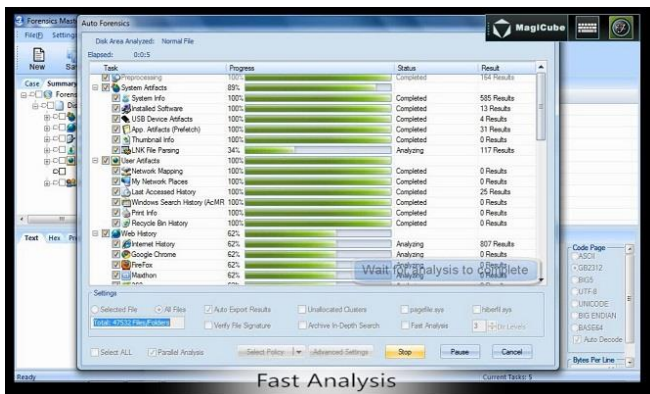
Forensics Mast
File(F) Setting
New Sa
Case Summary
Auto Forensics
Disk Area Analyzed: Normal File
Elapsed: 0:0:5
MagiCube

| Task | Progress | Status | Result |
|---|---|---|---|
| Preprocessing | 100% | Completed | 164 Results |
| System Artifacts | 89% | | |
| System Info | 100% | Completed | 585 Results |
| Installed Software | 100% | Completed | 13 Results |
| USB Device Artifacts | 100% | Completed | 4 Results |
| App. Artifacts (Prefetch) | 100% | Completed | 31 Results |
| Thumbnail Info | 100% | Completed | 0 Results |
| LNK File Parsing | 34% | Analyzing | 117 Results |
| User Artifacts | 100% | | |
| Network Mapping | 100% | Completed | 0 Results |
| My Network Places | 100% | Completed | 0 Results |
| Last Accessed History | 100% | Completed | 25 Results |
| Windows Search History (AcMR | 100% | Completed | 0 Results |
| Print Info | 100% | Completed | 0 Results |
| Recycle Bin History | 100% | Completed | 0 Results |
| Web History | 62% | | |
| Internet History | 62% | Analyzing | 807 Results |
| Google Chrome | 62% | Analyzing | 0 Results |
| FireFox | 62% | Analyzing | |
| Maxthon | 62% | Analyzing | |

Wait for analysis to complete

Settings
Selected File All Files Auto Export Results Unallocated Clusters pagefile.sys hiberfil.sys
Total: 47532 Files/Folders Verify File Signature Archive In-Depth Search Fast Analysis 3 Dir Levels
Select ALL Parallel Analysis Select Policy Advanced Settings Stop Pause Cancel

Text Hex
Code Page
ASCII
GB2312
BIG5
UTF-8
UNICODE
BIG ENDIAN
BASE64
Auto Decode
Bytes Per Line
Ready
Current Tasks: 5
Fast Analysis